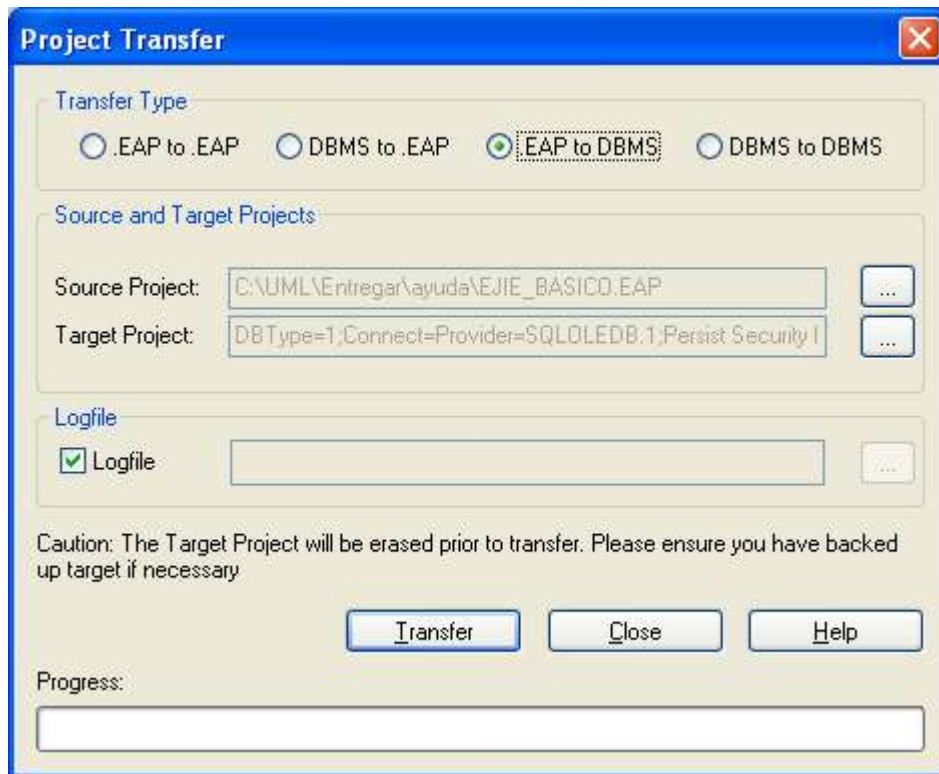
Project Transfer

Transfer Type

.EAP to .EAP

DBMS to .EAP

.EAP to DBMS

DBMS to DBMS

Source and Target Projects

Source Project: C:\UML\Entregar\ayuda\EJIE_BASICO.EAP ...

Target Project: DBType=1;Connect=Provider=SQLOLEDB.1;Persist Security I ...

Logfile

Logfile ...

Caution: The Target Project will be erased prior to transfer. Please ensure you have backed up target if necessary

Transfer

Close

Help

Progress: